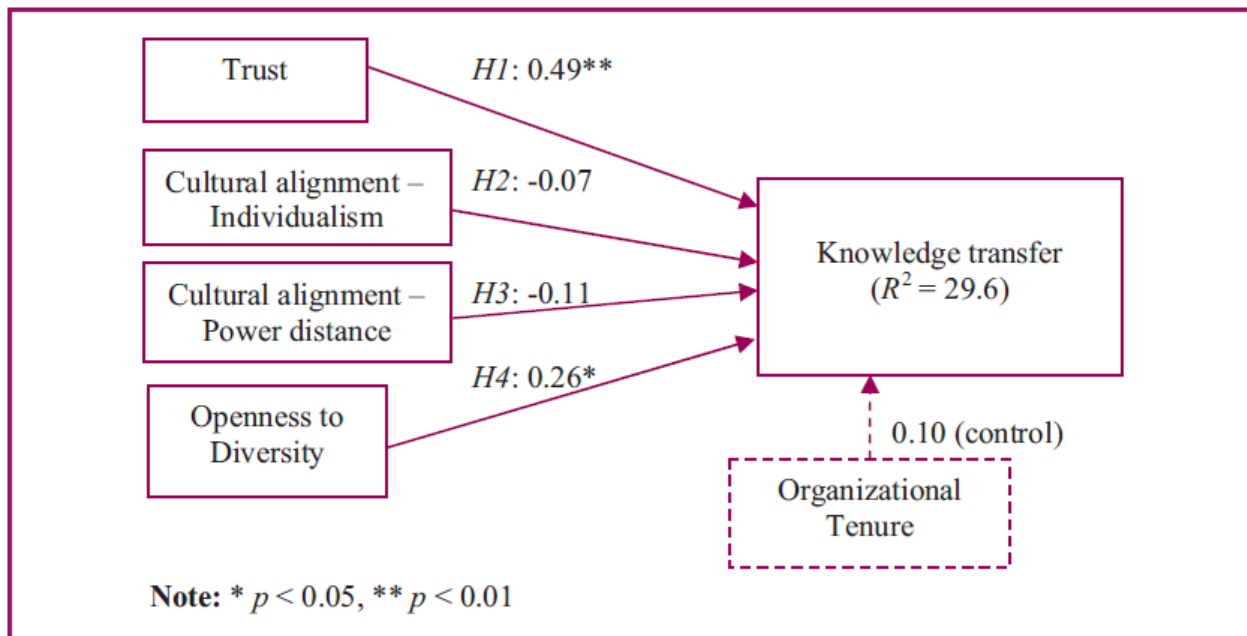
Trust

H1: 0.49**

Cultural alignment – Individualism

H2: -0.07

Cultural alignment – Power distance

H3: -0.11

Openness to Diversity

H4: 0.26*

Knowledge transfer ($R^2 = 29.6$)

0.10 (control)

Organizational Tenure

Note: * $p < 0.05$, ** $p < 0.01$